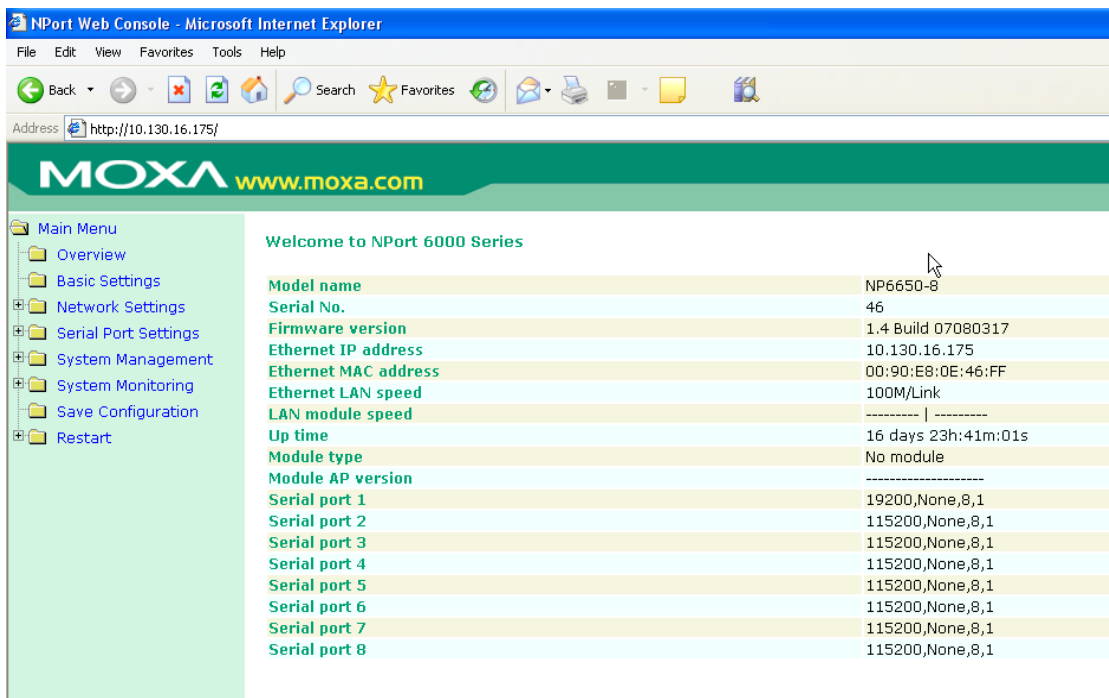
NPort Web Console - Microsoft Internet Explorer

File Edit View Favorites Tools Help

Back Search Favorites

Address http://10.130.16.175/

MOXA www.moxa.com

Main Menu
Overview
Basic Settings
Network Settings
Serial Port Settings
System Management
System Monitoring
Save Configuration
Restart

Welcome to NPort 6000 Series

| | |
|---|---|
| Model name | NP6650-8 |
| Serial No. | 46 |
| Firmware version | 1.4 Build 07080317 |
| Ethernet IP address | 10.130.16.175 |
| Ethernet MAC address | 00:90:E8:0E:46:FF |
| Ethernet LAN speed | 100M/Link |
| LAN module speed | --------- \| --------- |
| Up time | 16 days 23h:41m:01s |
| Module type | No module |
| Module AP version | -------------------- |
| Serial port 1 | 19200,None,8,1 |
| Serial port 2 | 115200,None,8,1 |
| Serial port 3 | 115200,None,8,1 |
| Serial port 4 | 115200,None,8,1 |
| Serial port 5 | 115200,None,8,1 |
| Serial port 6 | 115200,None,8,1 |
| Serial port 7 | 115200,None,8,1 |
| Serial port 8 | 115200,None,8,1 |